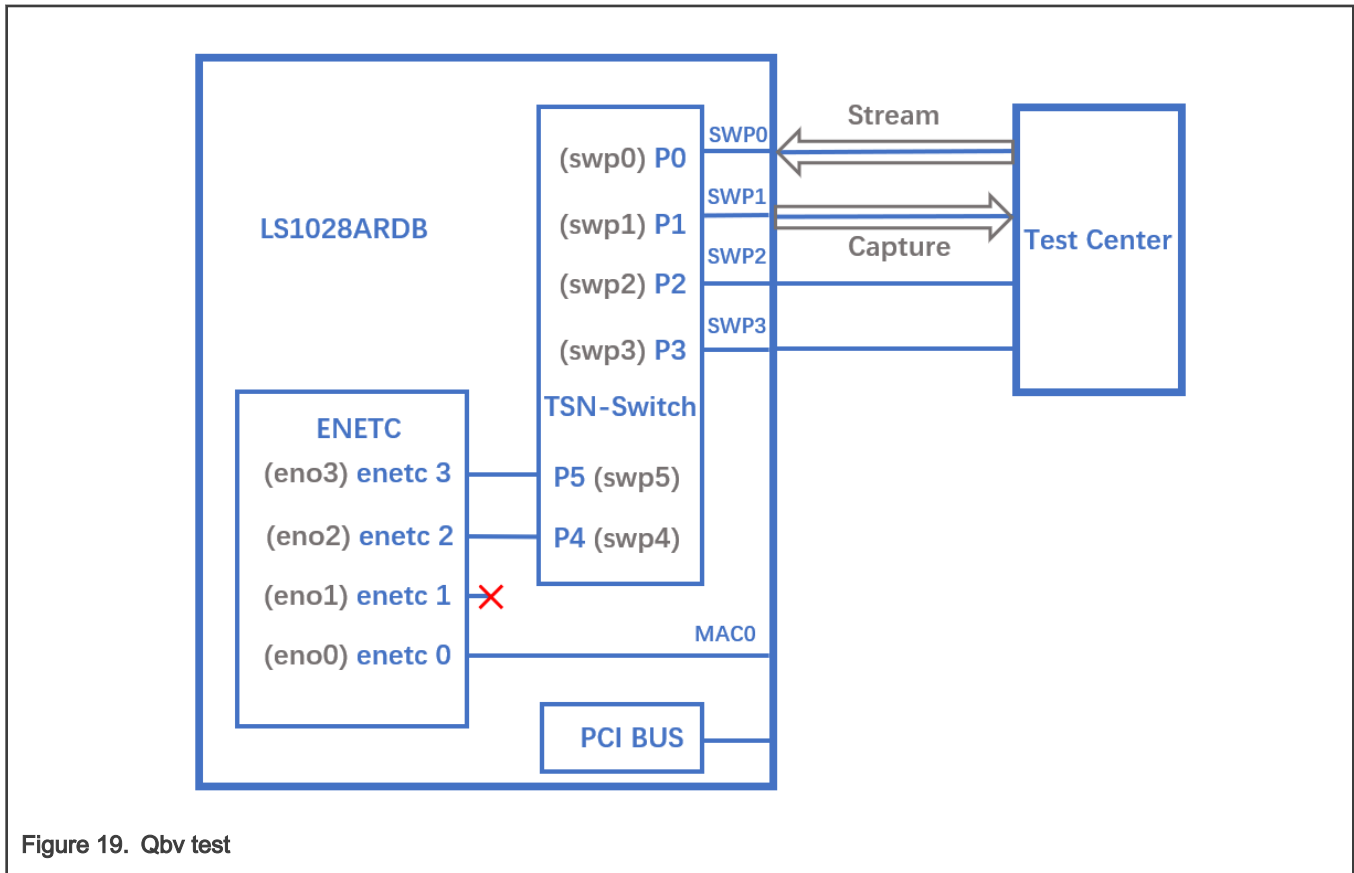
LS1028ARDB

(swp0) P0
(swp1) P1
(swp2) P2
(swp3) P3
TSN-Switch

SWP0
SWP1
SWP2
SWP3

Stream
Capture

Test Center

ENETC
(eno3) enetc 3
(eno2) enetc 2
(eno1) enetc 1
(eno0) enetc 0

P5 (swp5)
P4 (swp4)

MAC0

PCI BUS

Figure 19. Qbv test